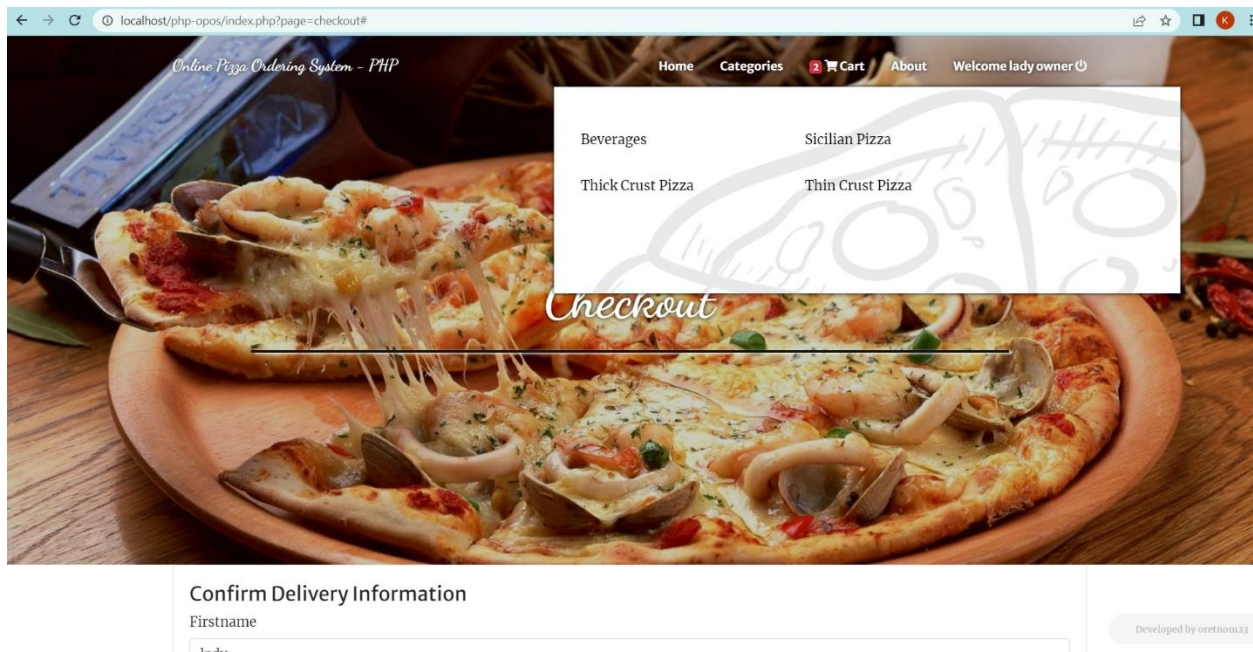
localhost/php-opos/index.php?page=checkout#

Online Pizza Ordering System - PHP

Home Categories 2 Cart About Welcome lady owner

Beverages
Sicilian Pizza
Thick Crust Pizza
Thin Crust Pizza

Checkout

Confirm Delivery Information

Firstname

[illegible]

Developed by oretnom23